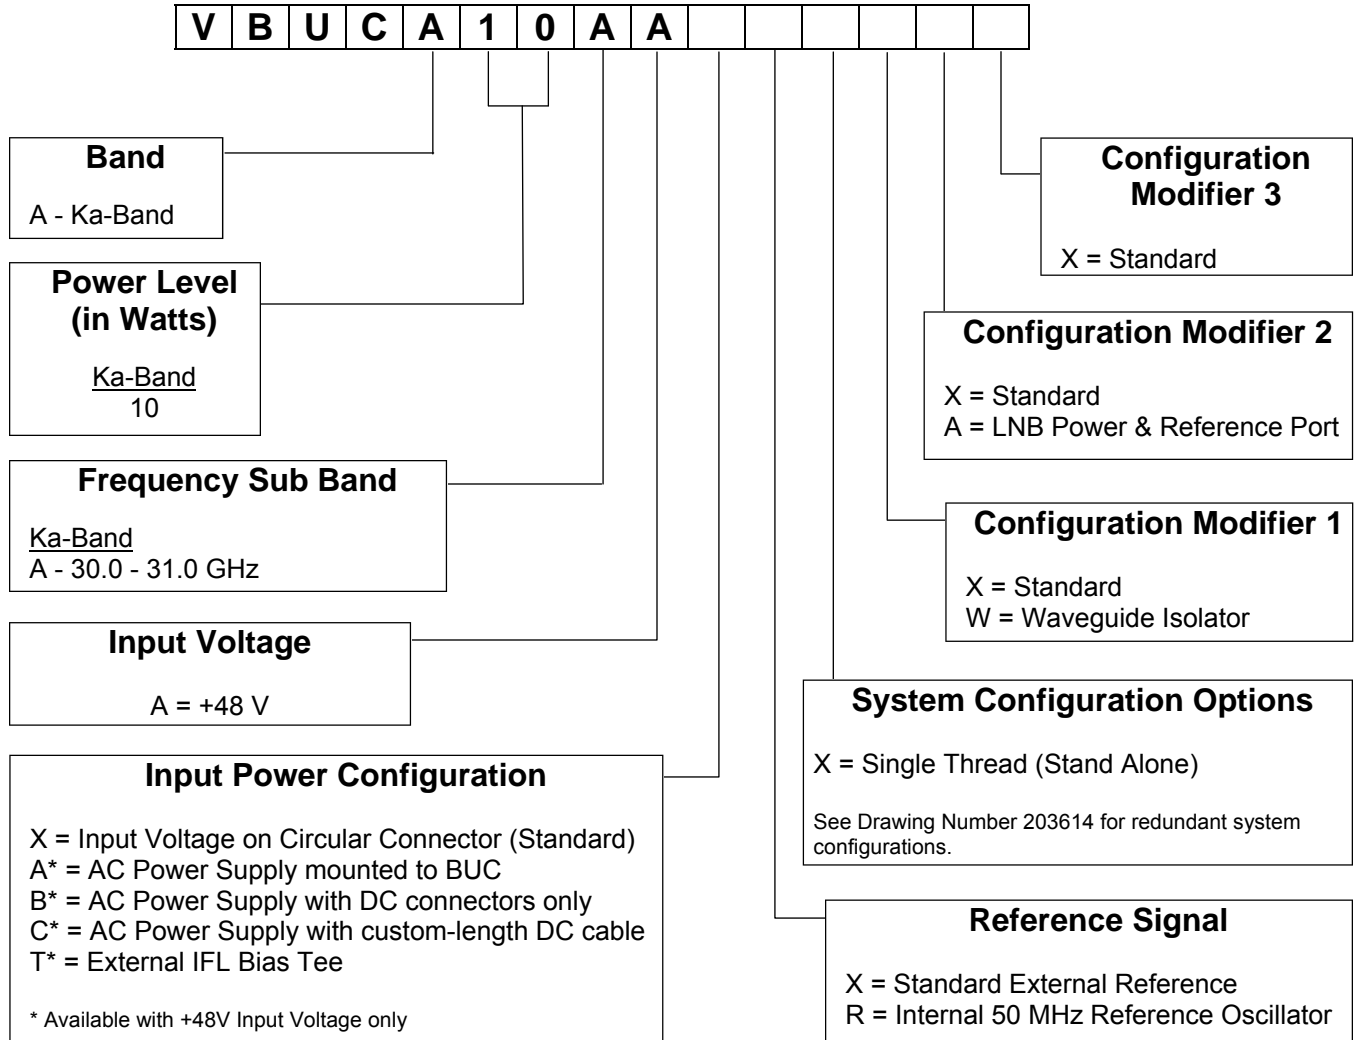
| V | B | U | C | A | 1 | 0 | A | A | | | | | | |
|---|---|---|---|---|---|---|---|---|---|---|---|---|---|---|

**Band**

A - Ka-Band

**Power Level (in Watts)**

Ka-Band
10

**Frequency Sub Band**

Ka-Band
A - 30.0 - 31.0 GHz

**Input Voltage**

A = +48 V

**Input Power Configuration**

X = Input Voltage on Circular Connector (Standard)
A* = AC Power Supply mounted to BUC
B* = AC Power Supply with DC connectors only
C* = AC Power Supply with custom-length DC cable
T* = External IFL Bias Tee

* Available with +48V Input Voltage only

**Configuration Modifier 3**

X = Standard

**Configuration Modifier 2**

X = Standard
A = LNB Power & Reference Port

**Configuration Modifier 1**

X = Standard
W = Waveguide Isolator

**System Configuration Options**

X = Single Thread (Stand Alone)

See Drawing Number 203614 for redundant system configurations.

**Reference Signal**

X = Standard External Reference
R = Internal 50 MHz Reference Oscillator